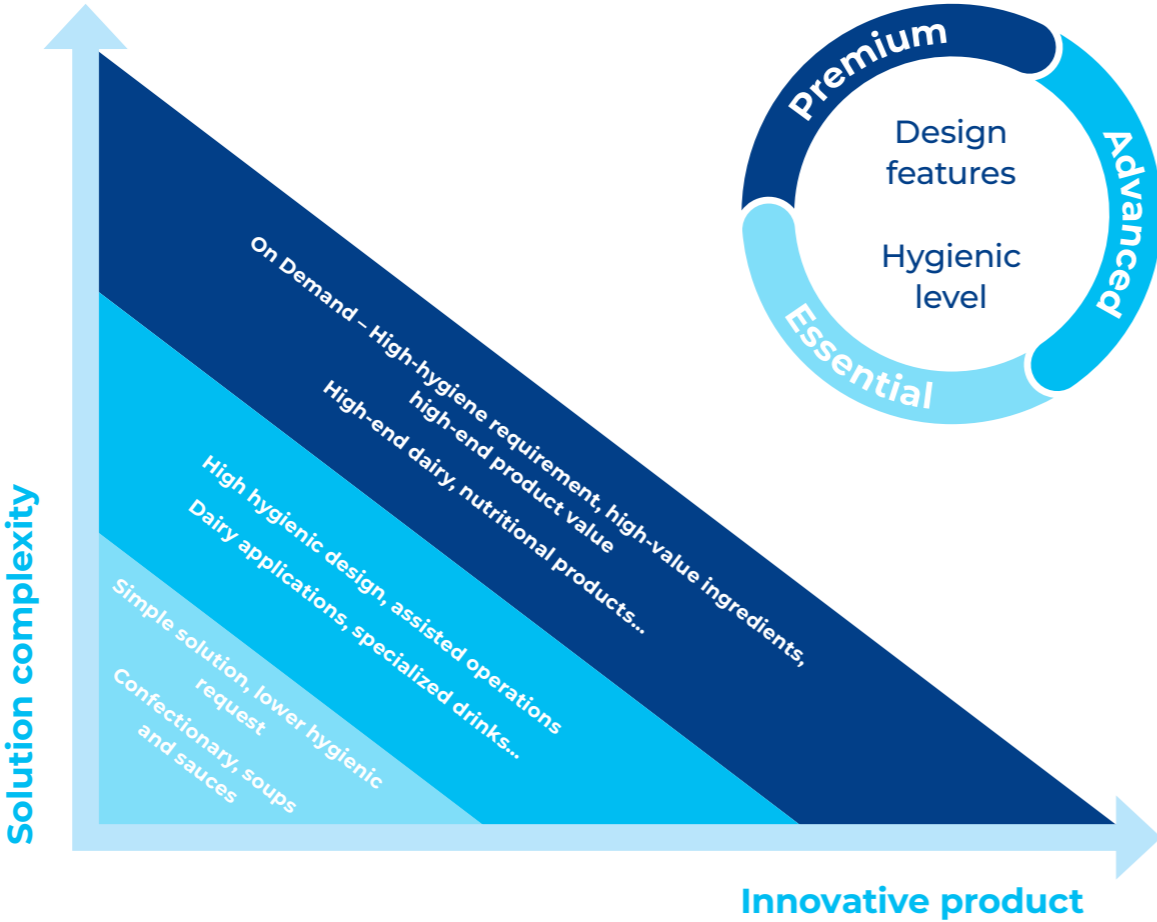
Premium

Advanced

Essential

Design features

Hygienic level

On Demand – High-hygiene requirement, high-value ingredients, high-end product value

High-end dairy, nutritional products...

High hygienic design, assisted operations

Dairy applications, specialized drinks...

Simple solution, lower hygienic request

Confectionary, soups and sauces

Solution complexity

Innovative product